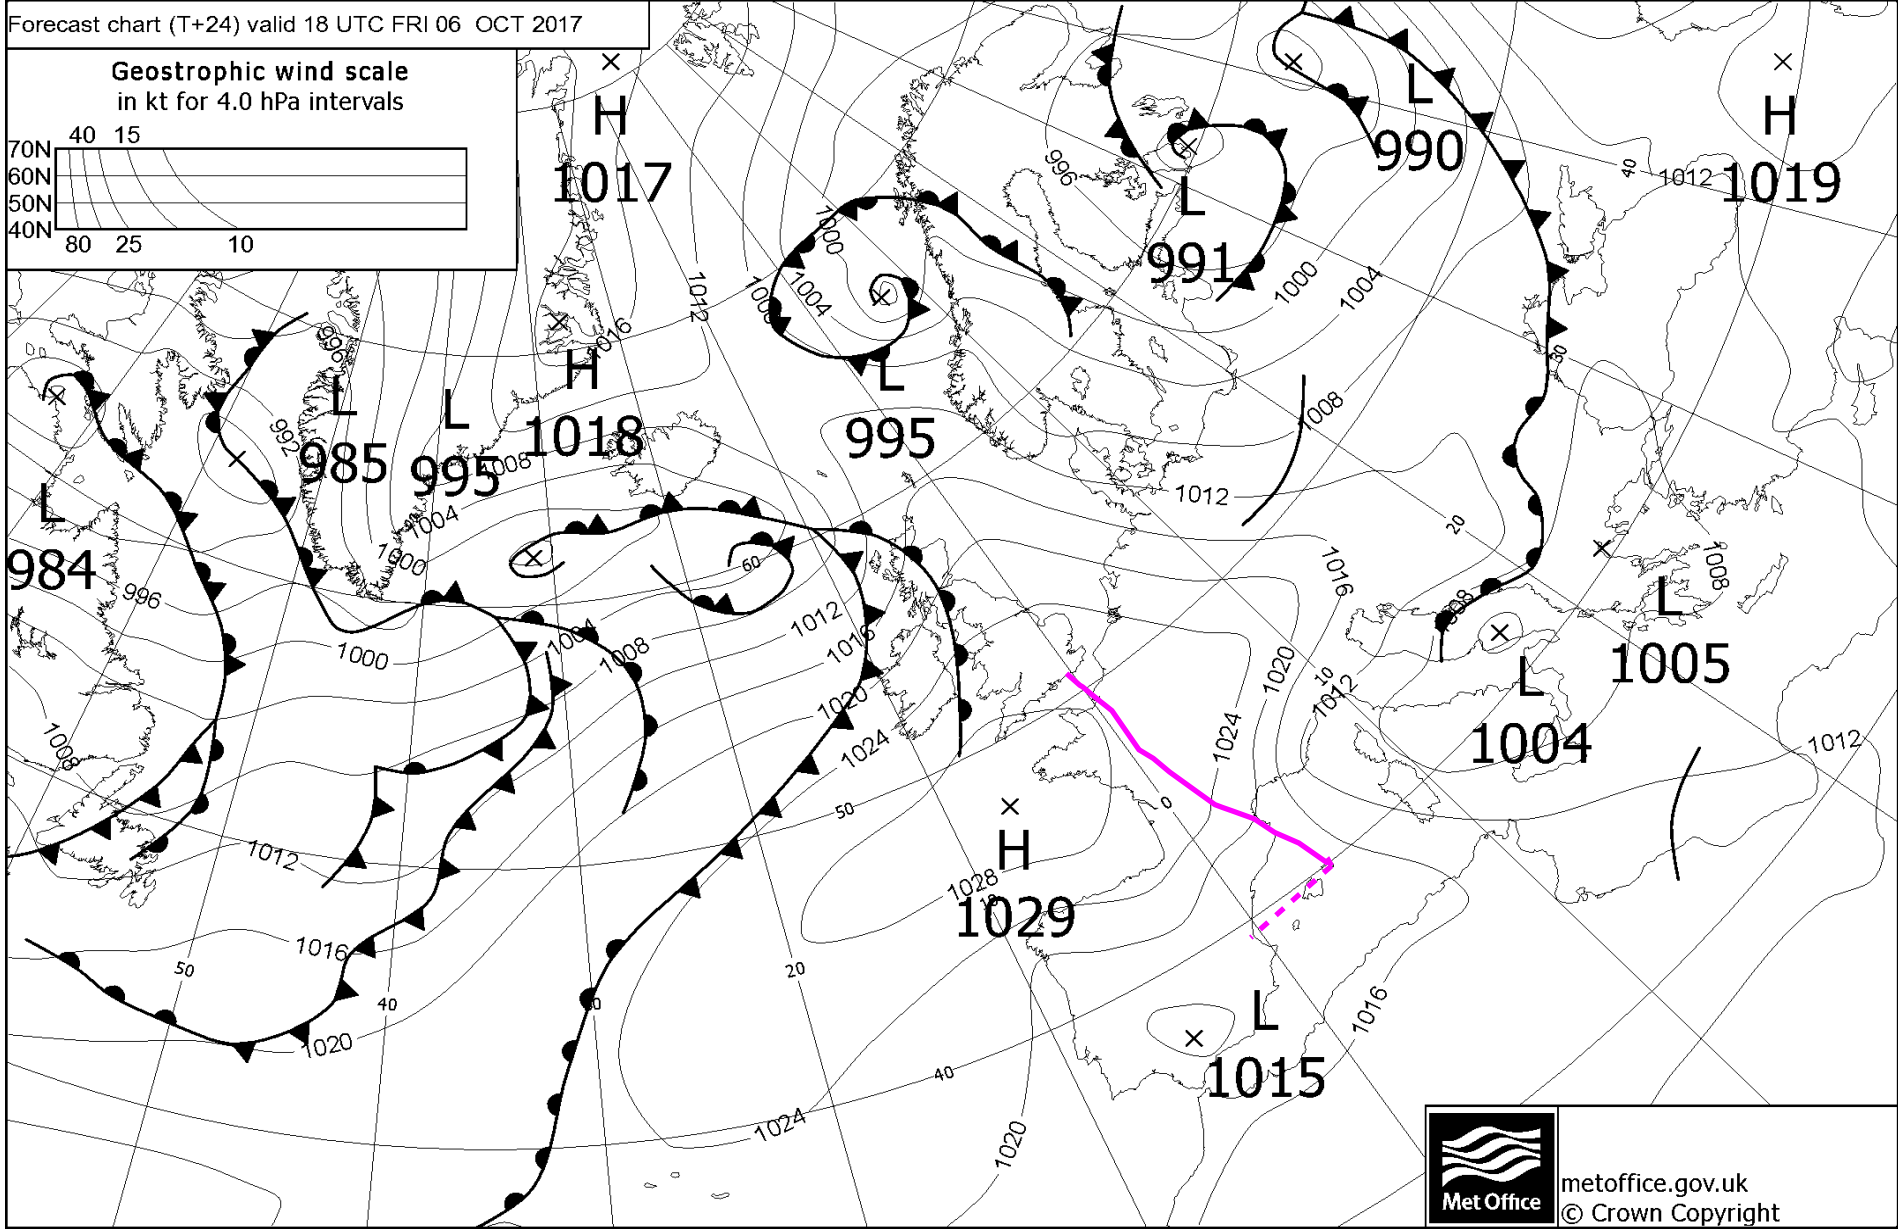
Forecast chart (T+24) valid 18 UTC FRI 06 OCT 2017

Geostrophic wind scale
in kt for 4.0 hPa intervals

40 15
70N
60N
50N
40N
80 25 10

H
1017

L
990

H
1019

L
991

L
995

H
1018

L
985

L
995

L
984

L
1005

L
1004

H
1029

L
1015

996
1000
1004
1008
1012
1016
1020
1024
1028
992
996
1000
1004
1008
1012
1016
1020
1024
1000
1004
1008
1012
1016
1020
1024
1012
1008
1016
1012
1016
1008
1004
1000
996
1008
1012
1016
1020
1024
1020
1016
1012
1012
1008
1008
60
50
50
40
40
40
30
20
20
10
0

Met Office
metoffice.gov.uk
© Crown Copyright